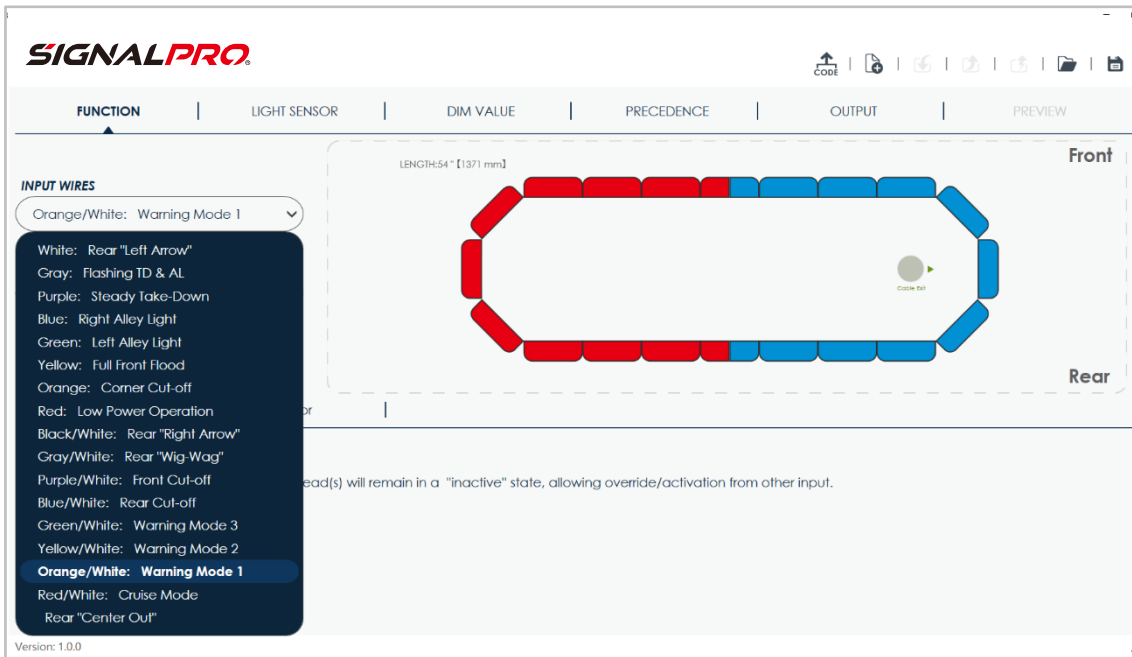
SIGNALPRO

CODE

FUNCTION | LIGHT SENSOR | DIM VALUE | PRECEDENCE | OUTPUT | PREVIEW

INPUT WIRES

Orange/White: Warning Mode 1

White: Rear "Left Arrow"
Gray: Flashing TD & AL
Purple: Steady Take-Down
Blue: Right Alley Light
Green: Left Alley Light
Yellow: Full Front Flood
Orange: Corner Cut-off
Red: Low Power Operation
Black/White: Rear "Right Arrow"
Gray/White: Rear "Wig-Wag"
Purple/White: Front Cut-off
Blue/White: Rear Cut-off
Green/White: Warning Mode 3
Yellow/White: Warning Mode 2
Orange/White: Warning Mode 1
Red/White: Cruise Mode
Rear "Center Out"

LENGTH:54 " [1371 mm]

Front

Cable Exit

Rear

or |

ead(s) will remain in a "inactive" state, allowing override/activation from other input.

Version: 1.0.0